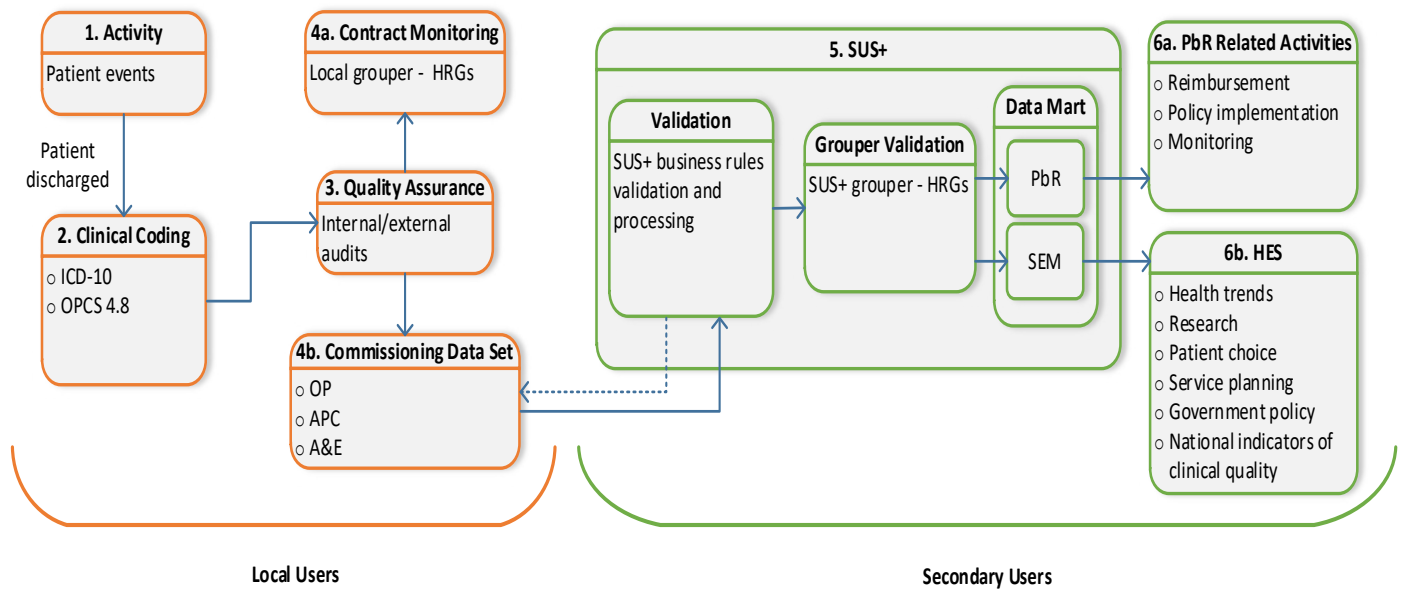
1. Activity
Patient events

Patient discharged

2. Clinical Coding
○ ICD-10
○ OPCS 4.8

4a. Contract Monitoring
Local grouper - HRGs

3. Quality Assurance
Internal/external audits

4b. Commissioning Data Set
○ OP
○ APC
○ A&E

5. SUS+

Validation
SUS+ business rules validation and processing

Grouper Validation
SUS+ grouper - HRGs

Data Mart
PbR
SEM

6a. PbR Related Activities
○ Reimbursement
○ Policy implementation
○ Monitoring

6b. HES
○ Health trends
○ Research
○ Patient choice
○ Service planning
○ Government policy
○ National indicators of clinical quality

Local Users

Secondary Users